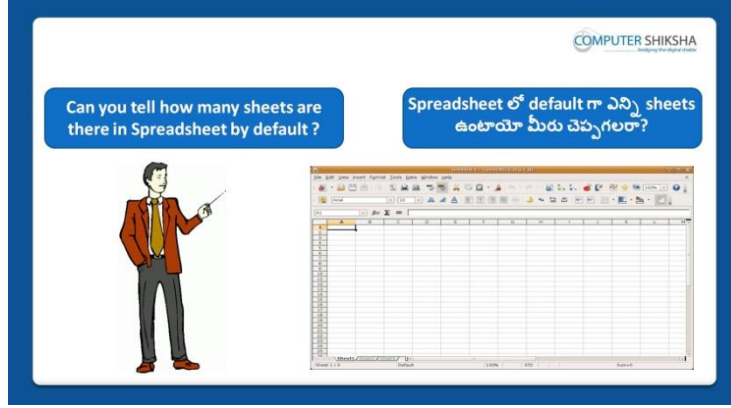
COMPUTER SHIKSHA
bridging the digital divide

Can you tell how many sheets are there in Spreadsheet by default ?

Spreadsheet లో default గా ఎన్ని sheets ఉంటాయో మీరు చెప్పగలరా?

File Edit View Insert Format Tools Data Window Help

Arial

A B C D E F G H I J K

Sheet1

Sheet 1 / 3 Default 100% STD Sum=0